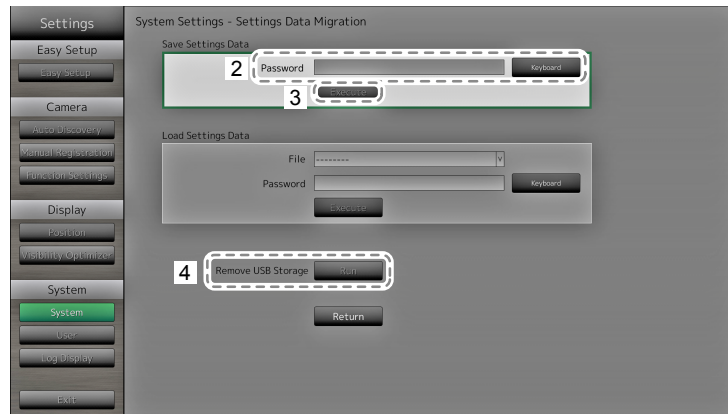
Settings

Easy Setup

Easy Setup

Camera

Auto Discovery

Manual Registration

Function Settings

Display

Position

Visibility Optimizer

System

System

User

Log Display

Exit

System Settings - Settings Data Migration

Save Settings Data

2

Password

Keyboard

3

Execute

Load Settings Data

File

---------

Password

Keyboard

Execute

4

Remove USB Storage

Run

Return